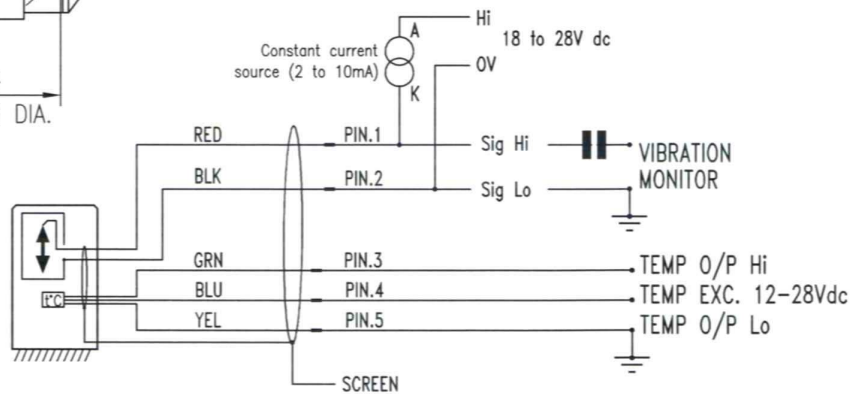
DIA.

Constant current source (2 to 10mA)

A

K

Hi

0V

18 to 28V dc

RED

PIN.1

Sig Hi

VIBRATION MONITOR

BLK

PIN.2

Sig Lo

GRN

PIN.3

TEMP O/P Hi

$t^{\circ}C$

BLU

PIN.4

TEMP EXC. 12-28Vdc

YEL

PIN.5

TEMP O/P Lo

SCREEN